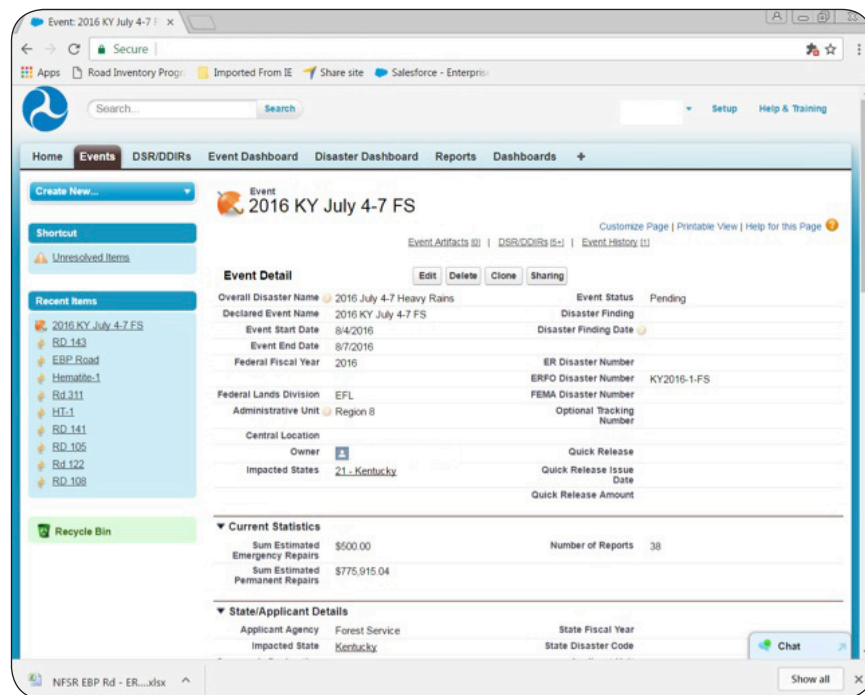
Event: 2016 KY July 4-7 F ×

Secure

Apps Road Inventory Progr Imported From IE Share site Salesforce - Enterpris

Search... Search Setup Help & Training

Home Events DSR/DDIRs Event Dashboard Disaster Dashboard Reports Dashboards +

Create New...

Shortcut

Unresolved Items

Recent Items

2016 KY July 4-7 FS
RD 143
EBP Road
Hematite-1
Rd 311
HT-1
RD 141
RD 105
Rd 122
RD 108

Recycle Bin

Event
2016 KY July 4-7 FS

Customize Page | Printable View | Help for this Page

Event Artifacts [0] | DSR/DDIRs [5+] | Event History [1]

Event Detail

Edit Delete Clone Sharing

| | | | |
|---|---|---|---|
| Overall Disaster Name | 2016 July 4-7 Heavy Rains | Event Status | Pending |
| Declared Event Name | 2016 KY July 4-7 FS | Disaster Finding | |
| Event Start Date | 8/4/2016 | Disaster Finding Date | |
| Event End Date | 8/7/2016 | | |
| Federal Fiscal Year | 2016 | ER Disaster Number | |
| | | ERFO Disaster Number | KY2016-1-FS |
| Federal Lands Division | EFL | FEMA Disaster Number | |
| Administrative Unit | Region 8 | Optional Tracking Number | |
| Central Location | | | |
| Owner | | Quick Release | |
| Impacted States | 21 - Kentucky | Quick Release Issue Date | |
| | | Quick Release Amount | |

Current Statistics

| | | | |
|---|---|---|---|
| Sum Estimated Emergency Repairs | $500.00 | Number of Reports | 38 |
| Sum Estimated Permanent Repairs | $775,915.04 | | |

State/Applicant Details

| | | | |
|---|---|---|---|
| Applicant Agency | Forest Service | State Fiscal Year | |
| Impacted State | Kentucky | State Disaster Code | |

Chat

NFSR EBP Rd - ER....xlsx

Show all